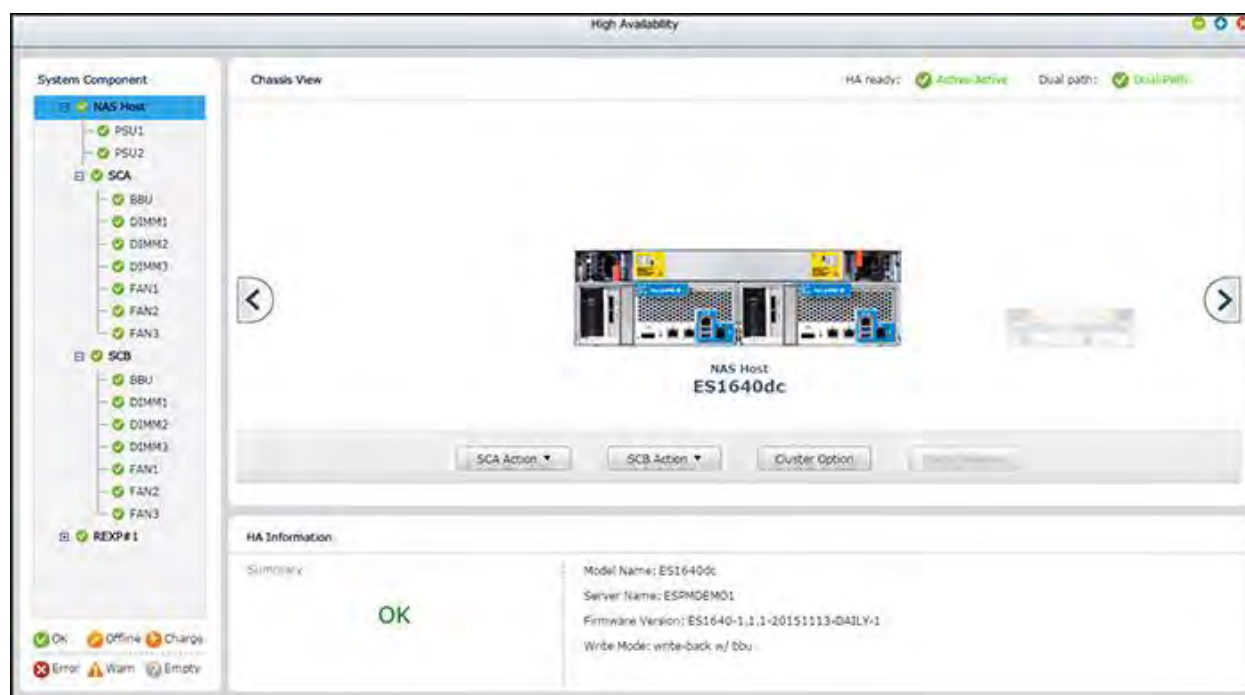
High Availability

System Component

NAS Host
PSU1
PSU2
SCA
BBU
DIMM1
DIMM2
DIMM3
FAN1
FAN2
FAN3
SCB
BBU
DIMM1
DIMM2
DIMM3
FAN1
FAN2
FAN3
REXP#1

OK Offline Charge
Error Warn Empty

Chassis View

HA ready: Active-Active Dual path: Dual Path

NAS Host
ES1640dc

SCA Action ▼ SCB Action ▼ Cluster Option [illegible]

HA Information

Summary

OK

Model Name: ES1640dc
Server Name: ESPMDEMO1
Firmware Version: ES1640-1.1.1-20151113-DAILY-1
Write Mode: write-back w/ bbu